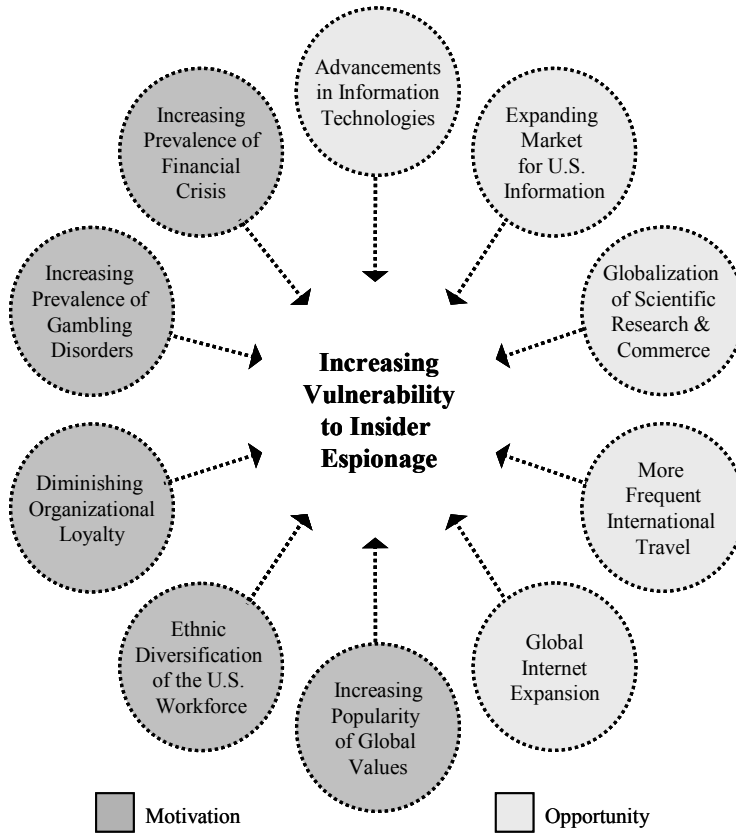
Advancements in Information Technologies

Expanding Market for U.S. Information

Globalization of Scientific Research & Commerce

More Frequent International Travel

Global Internet Expansion

Increasing Popularity of Global Values

Ethnic Diversification of the U.S. Workforce

Diminishing Organizational Loyalty

Increasing Prevalence of Gambling Disorders

Increasing Prevalence of Financial Crisis

Increasing Vulnerability to Insider Espionage

Motivation

Opportunity